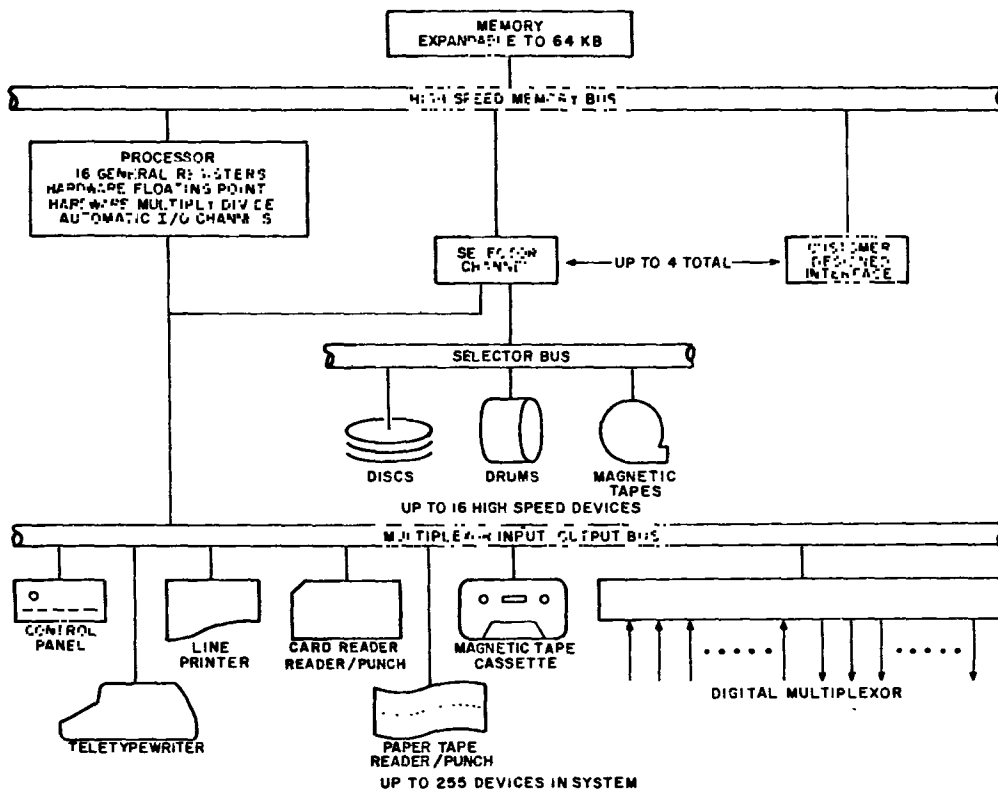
MEMORY
EXPANDABLE TO 64 KB

HIGH SPEED MEMORY BUS

PROCESSOR
16 GENERAL REGISTERS
HARDWARE FLOATING POINT
HARDWARE MULTIPLY DIVIDE
AUTOMATIC I/O CHANNELS

SELECTOR CHANNEL

UP TO 4 TOTAL

CUSTOMER DESIGNED INTERFACE

SELECTOR BUS

DISCS

DRUMS

MAGNETIC TAPES

UP TO 16 HIGH SPEED DEVICES

MULTIPLEXOR INPUT OUTPUT BUS

CONTROL PANEL

LINE PRINTER

CARD READER READER/PUNCH

MAGNETIC TAPE CASSETTE

DIGITAL MULTIPLEXOR

TELETYPEWRITER

PAPER TAPE READER/PUNCH

UP TO 255 DEVICES IN SYSTEM